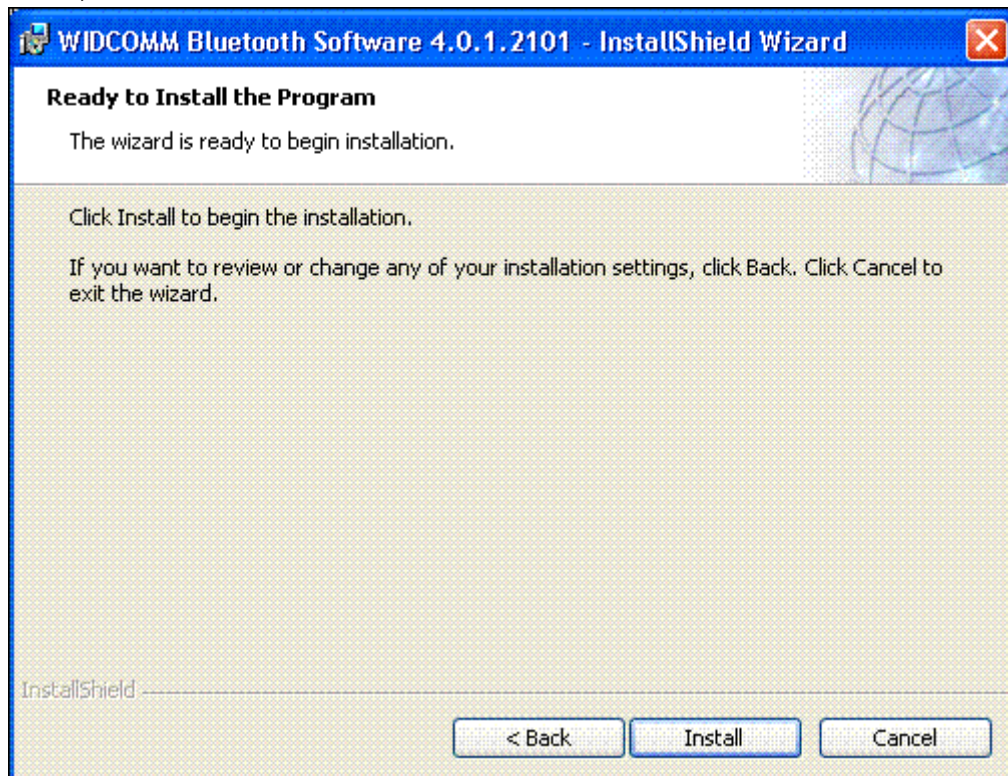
WIDCOMM Bluetooth Software 4.0.1.2101 - InstallShield Wizard

Ready to Install the Program

The wizard is ready to begin installation.

Click Install to begin the installation.

If you want to review or change any of your installation settings, click Back. Click Cancel to exit the wizard.

InstallShield

< Back

Install

Cancel